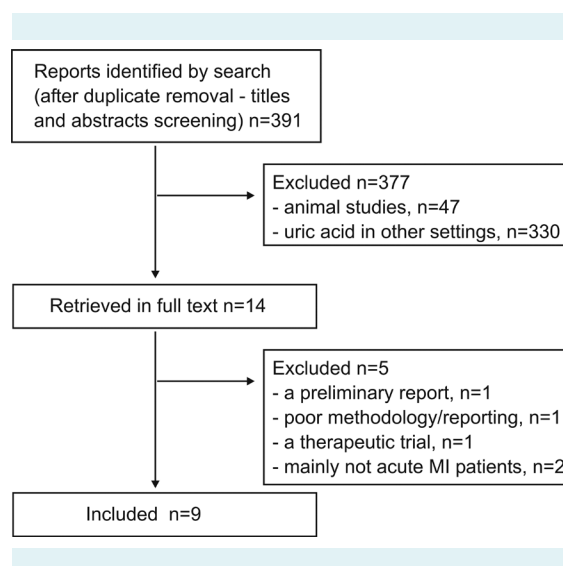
Reports identified by search (after duplicate removal - titles and abstracts screening) n=391

Excluded n=377
- animal studies, n=47
- uric acid in other settings, n=330

Retrieved in full text n=14

Excluded n=5
- a preliminary report, n=1
- poor methodology/reporting, n=1
- a therapeutic trial, n=1
- mainly not acute MI patients, n=2

Included n=9